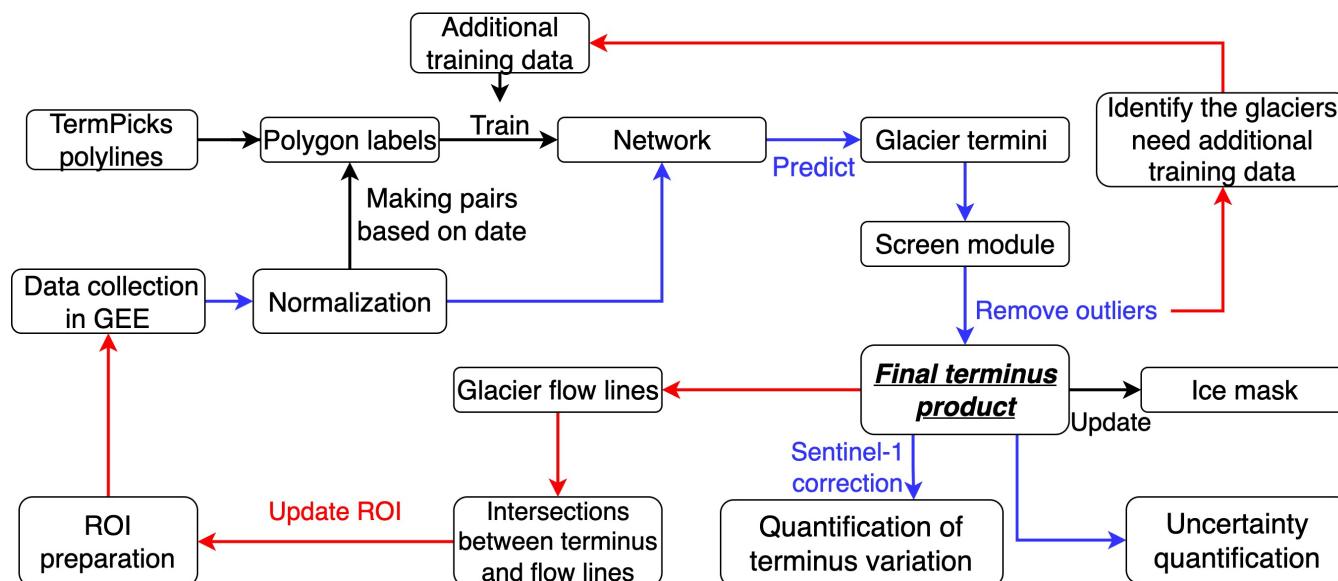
Additional training data

TermPicks polylines

Polygon labels

Train

Network

Predict

Glacier termini

Identify the glaciers need additional training data

Making pairs based on date

Screen module

Data collection in GEE

Normalization

Remove outliers

Final terminus product

Ice mask

Update

Glacier flow lines

Sentinel-1 correction

ROI preparation

Update ROI

Intersections between terminus and flow lines

Quantification of terminus variation

Uncertainty quantification